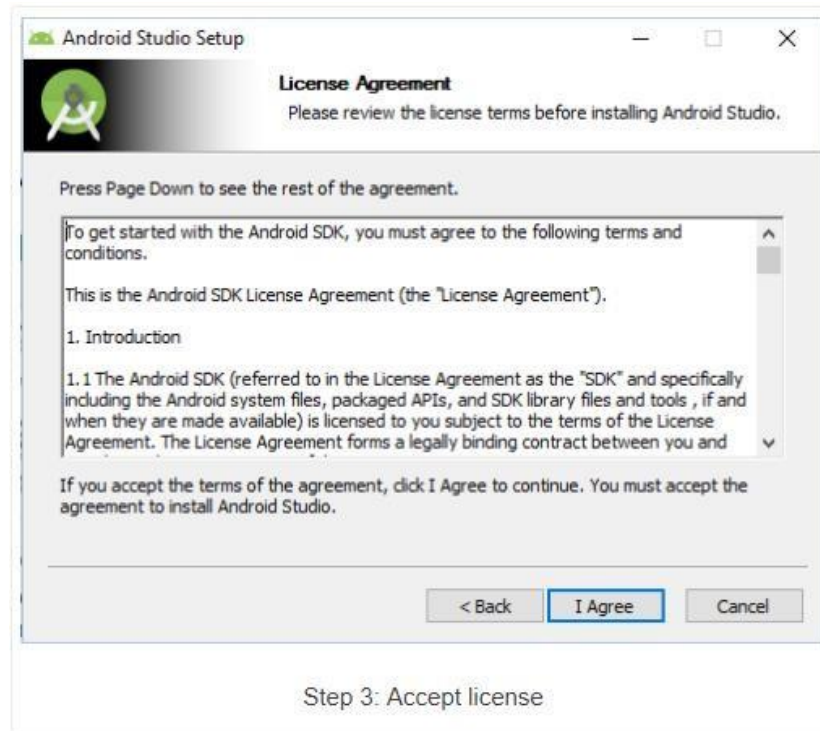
Android Studio Setup

License Agreement
Please review the license terms before installing Android Studio.

Press Page Down to see the rest of the agreement.

To get started with the Android SDK, you must agree to the following terms and conditions.

This is the Android SDK License Agreement (the "License Agreement").

1. Introduction

1.1 The Android SDK (referred to in the License Agreement as the "SDK" and specifically including the Android system files, packaged APIs, and SDK library files and tools , if and when they are made available) is licensed to you subject to the terms of the License Agreement. The License Agreement forms a legally binding contract between you and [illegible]

If you accept the terms of the agreement, click I Agree to continue. You must accept the agreement to install Android Studio.

< Back
I Agree
Cancel

Step 3: Accept license